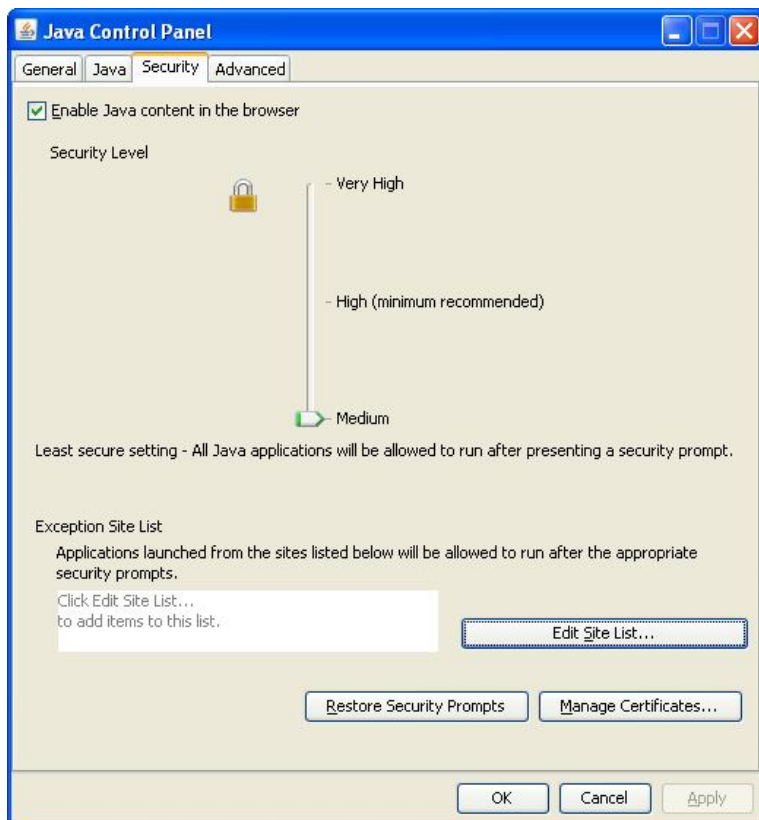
Java Control Panel

General Java Security Advanced

Enable Java content in the browser

Security Level

Very High

High (minimum recommended)

Medium

Least secure setting - All Java applications will be allowed to run after presenting a security prompt.

Exception Site List

Applications launched from the sites listed below will be allowed to run after the appropriate security prompts.

Click Edit Site List...
to add items to this list.

Edit Site List...

Restore Security Prompts

Manage Certificates...

OK

Cancel

Apply